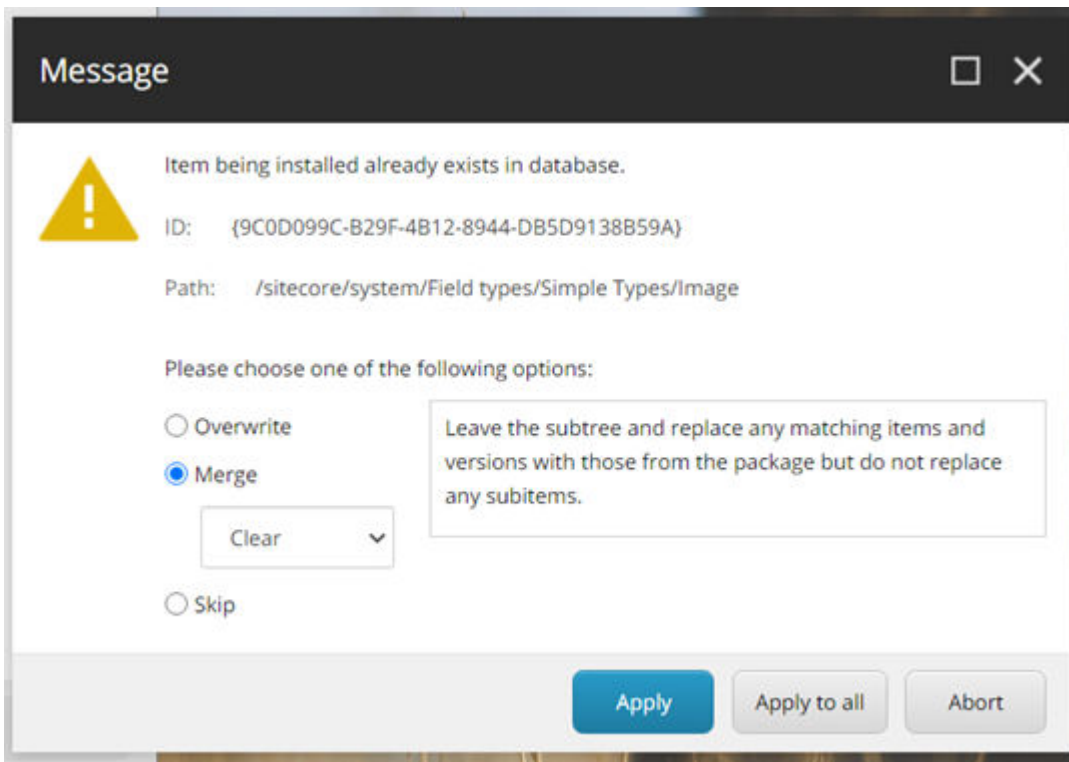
Message

Item being installed already exists in database.

ID: {9C0D099C-B29F-4B12-8944-DB5D9138B59A}

Path: /sitecore/system/Field types/Simple Types/Image

Please choose one of the following options:

Overwrite

Merge

Clear

Skip

Leave the subtree and replace any matching items and versions with those from the package but do not replace any subitems.

Apply

Apply to all

Abort